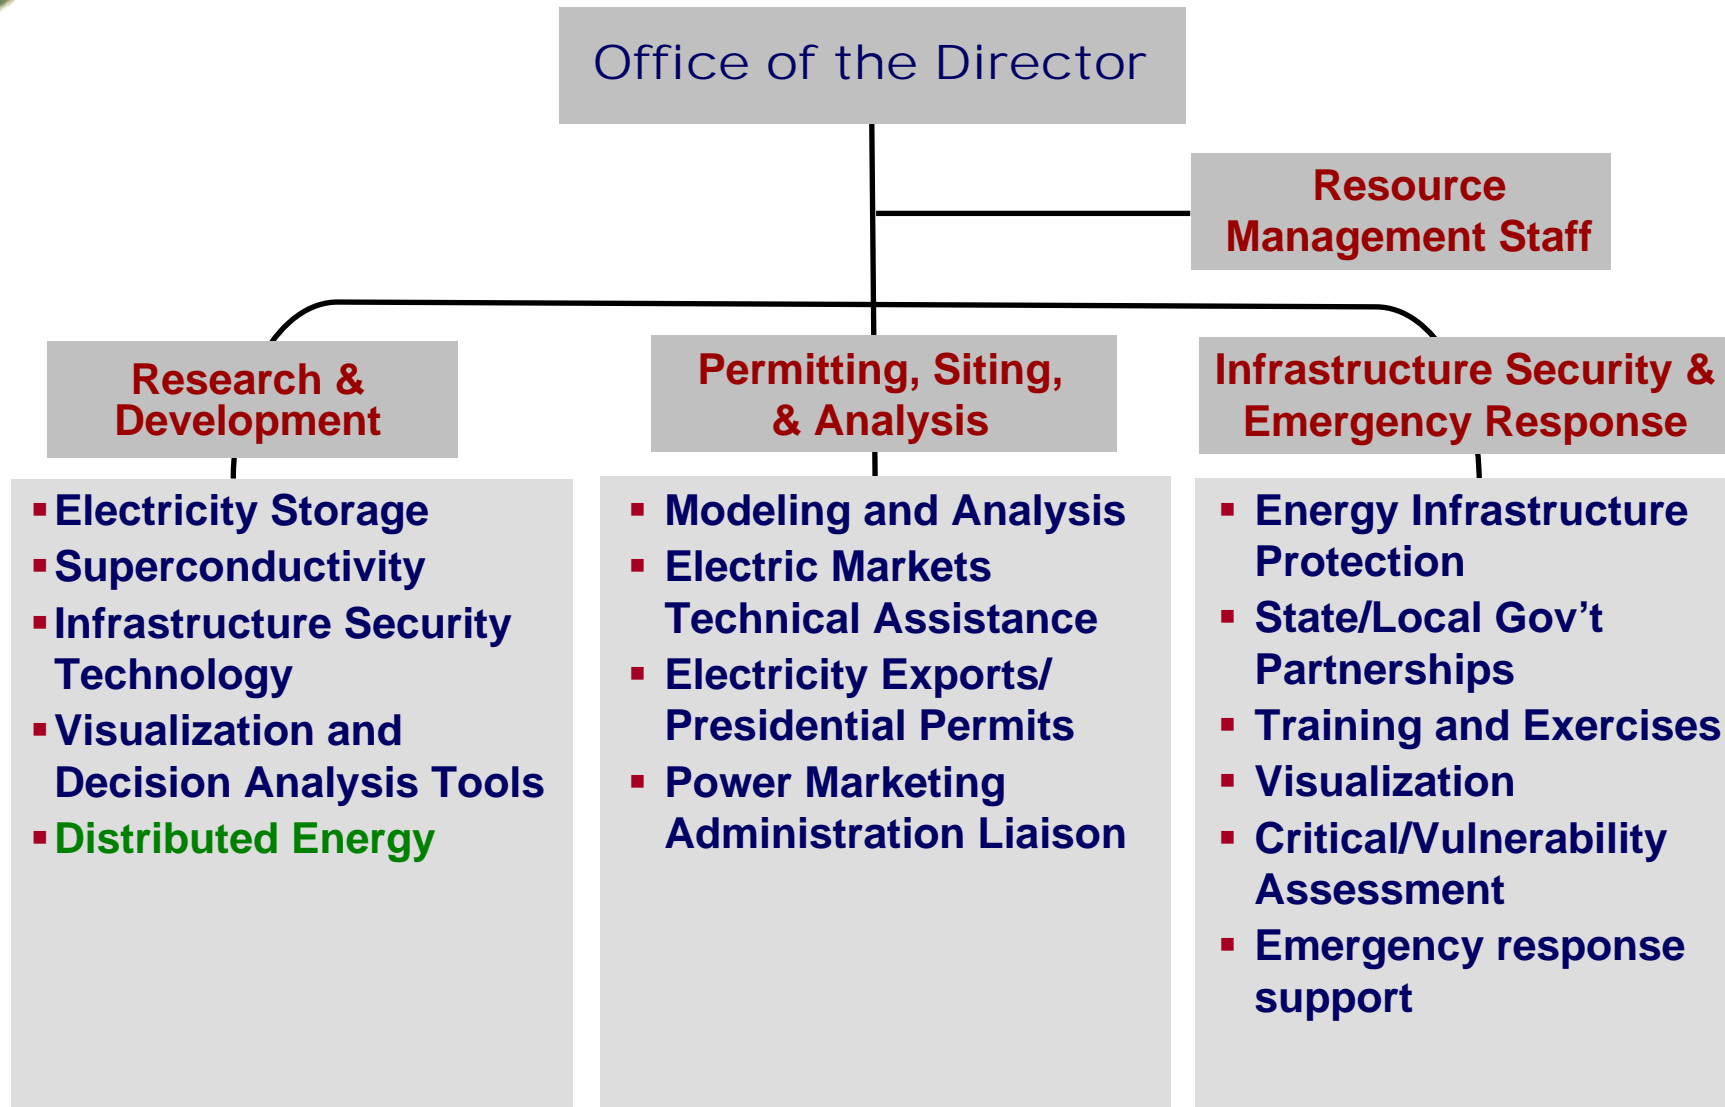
Office of the Director

Resource Management Staff

Research & Development

- Electricity Storage
- Superconductivity
- Infrastructure Security Technology
- Visualization and Decision Analysis Tools
- Distributed Energy

Permitting, Siting, & Analysis

- Modeling and Analysis
- Electric Markets Technical Assistance
- Electricity Exports/ Presidential Permits
- Power Marketing Administration Liaison

Infrastructure Security & Emergency Response

- Energy Infrastructure Protection
- State/Local Gov't Partnerships
- Training and Exercises
- Visualization
- Critical/Vulnerability Assessment
- Emergency response support